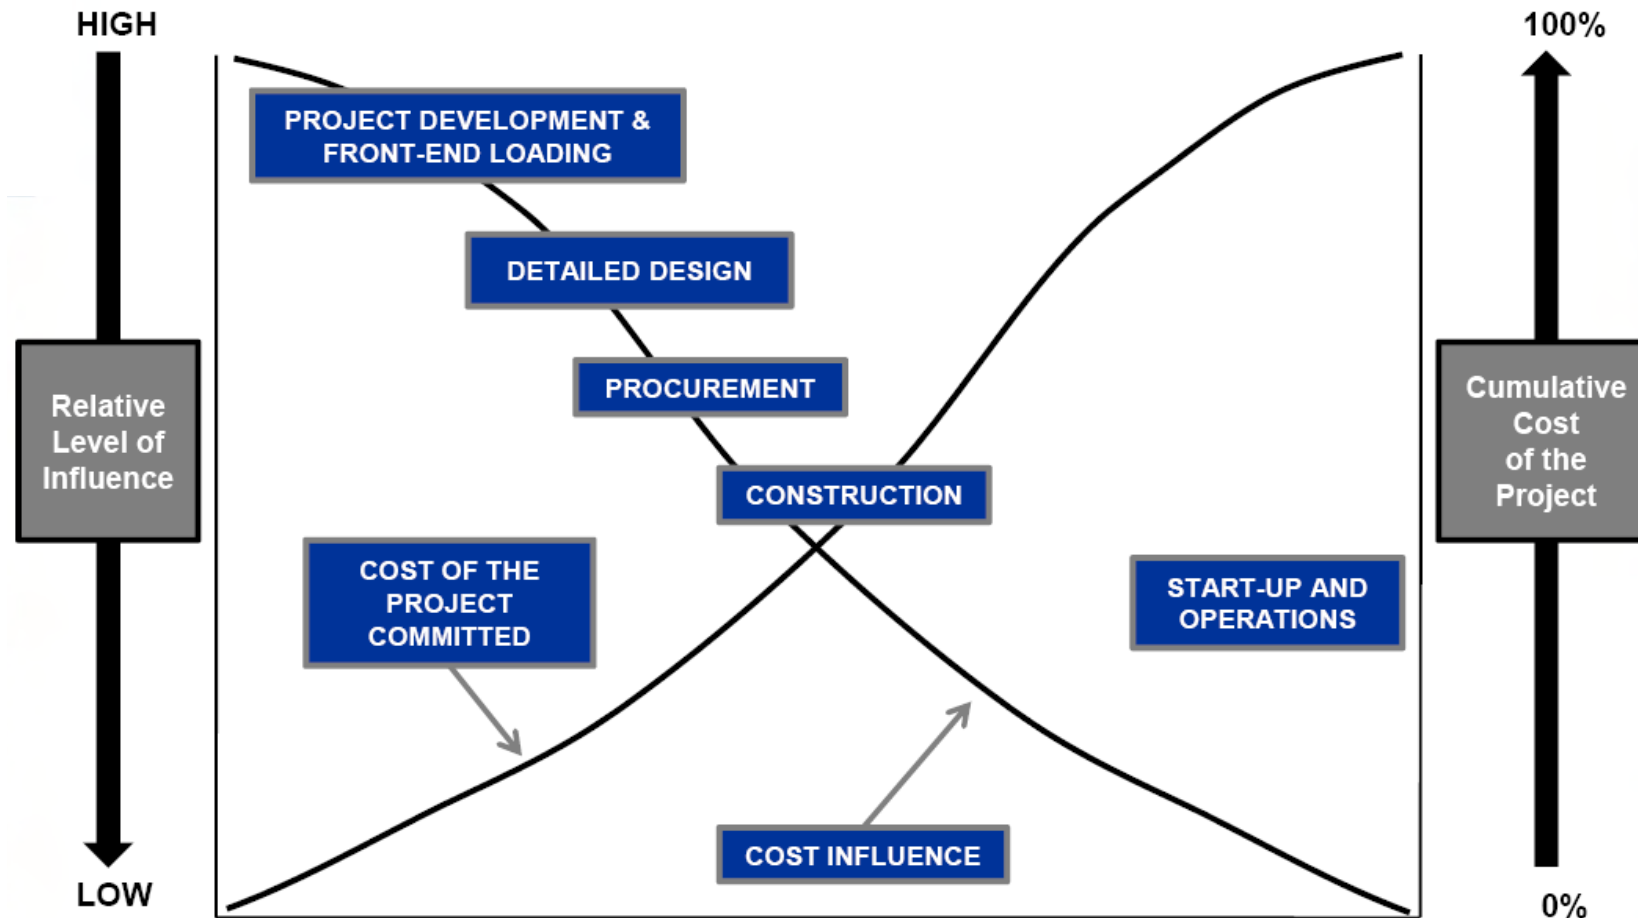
HIGH

Relative Level of Influence

LOW

PROJECT DEVELOPMENT & FRONT-END LOADING

DETAILED DESIGN

PROCUREMENT

CONSTRUCTION

COST OF THE PROJECT COMMITTED

START-UP AND OPERATIONS

COST INFLUENCE

100%

Cumulative Cost of the Project

0%